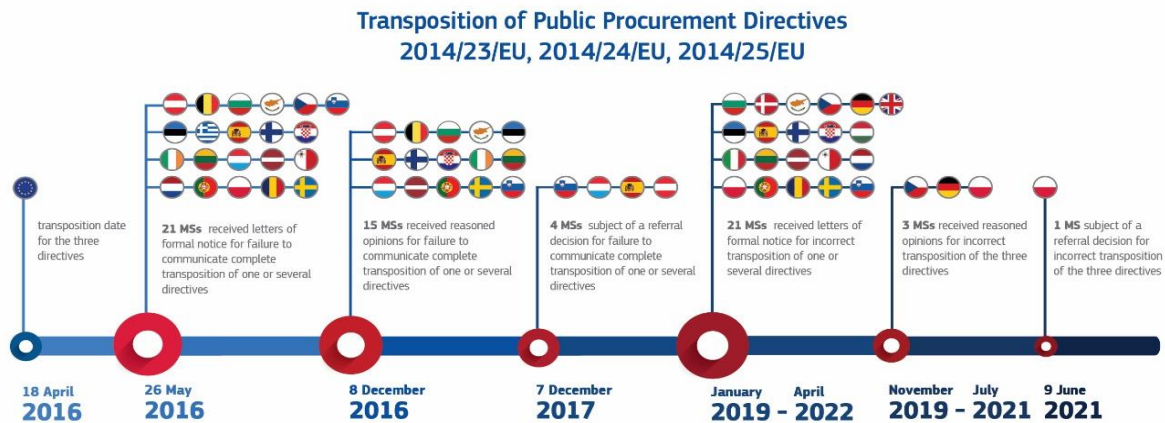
Transposition of Public Procurement Directives
2014/23/EU, 2014/24/EU, 2014/25/EU

transposition date for the three directives

21 MSs received letters of formal notice for failure to communicate complete transposition of one or several directives

15 MSs received reasoned opinions for failure to communicate complete transposition of one or several directives

4 MSs subject of a referral decision for failure to communicate complete transposition of one or several directives

21 MSs received letters of formal notice for incorrect transposition of one or several directives

3 MSs received reasoned opinions for incorrect transposition of the three directives

1 MS subject of a referral decision for incorrect transposition of the three directives

18 April 2016

26 May 2016

8 December 2016

7 December 2017

January April 2019 – 2022

November July 2019 – 2021

9 June 2021